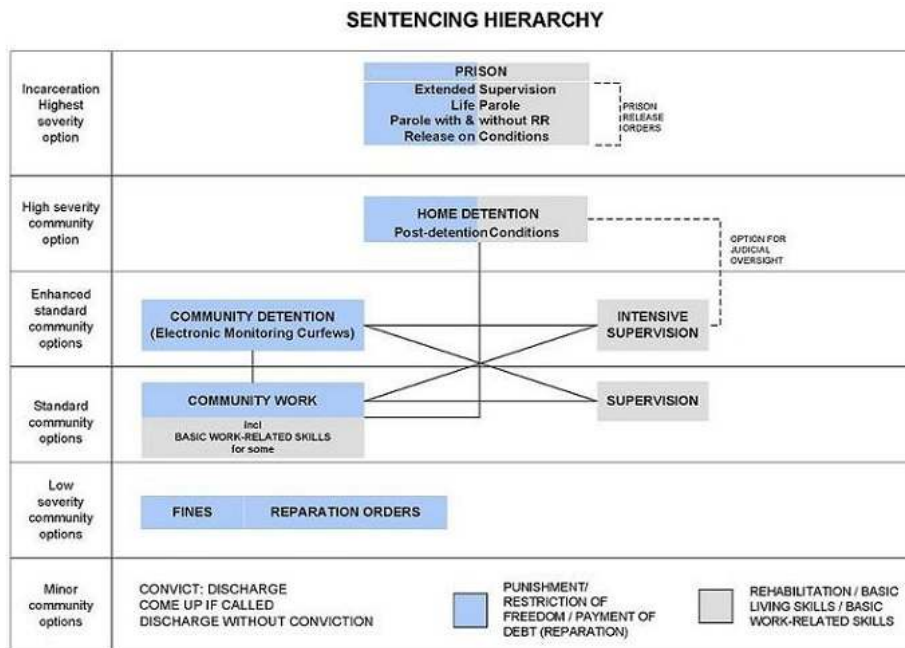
SENTENCING HIERARCHY

Incarceration Highest severity option

PRISON
Extended Supervision
Life Parole
Parole with & without RR
Release on Conditions

PRISON RELEASE ORDERS

High severity community option

HOME DETENTION
Post-detention Conditions

OPTION FOR JUDICIAL OVERSIGHT

Enhanced standard community options

COMMUNITY DETENTION
(Electronic Monitoring Curfews)

INTENSIVE SUPERVISION

Standard community options

COMMUNITY WORK
Incl
BASIC WORK-RELATED SKILLS for some

SUPERVISION

Low severity community options

FINES
REPARATION ORDERS

Minor community options

CONVICT: DISCHARGE
COME UP IF CALLED
DISCHARGE WITHOUT CONVICTION

PUNISHMENT/ RESTRICTION OF FREEDOM / PAYMENT OF DEBT (REPARATION)

REHABILITATION / BASIC LIVING SKILLS / BASIC WORK-RELATED SKILLS